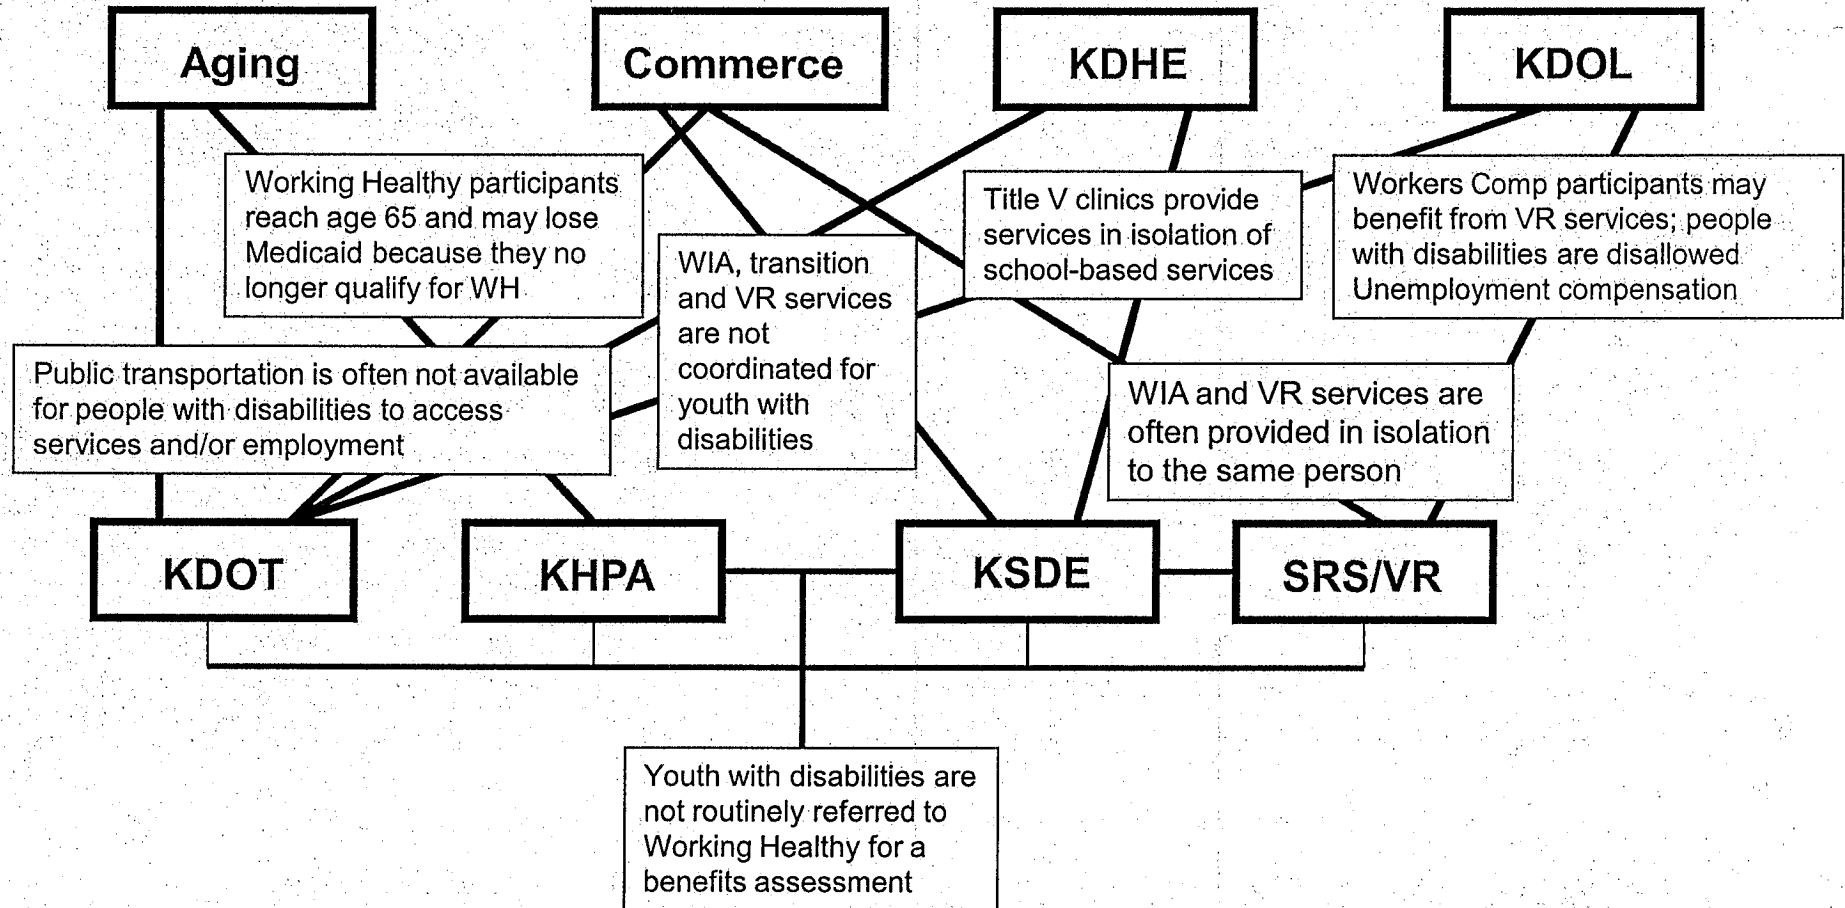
Aging

Commerce

KDHE

KDOL

Working Healthy participants reach age 65 and may lose Medicaid because they no longer qualify for WH

Title V clinics provide services in isolation of school-based services

Workers Comp participants may benefit from VR services; people with disabilities are disallowed Unemployment compensation

WIA, transition and VR services are not coordinated for youth with disabilities

Public transportation is often not available for people with disabilities to access services and/or employment

WIA and VR services are often provided in isolation to the same person

KDOT

KHPA

KSDE

SRS/VR

Youth with disabilities are not routinely referred to Working Healthy for a benefits assessment